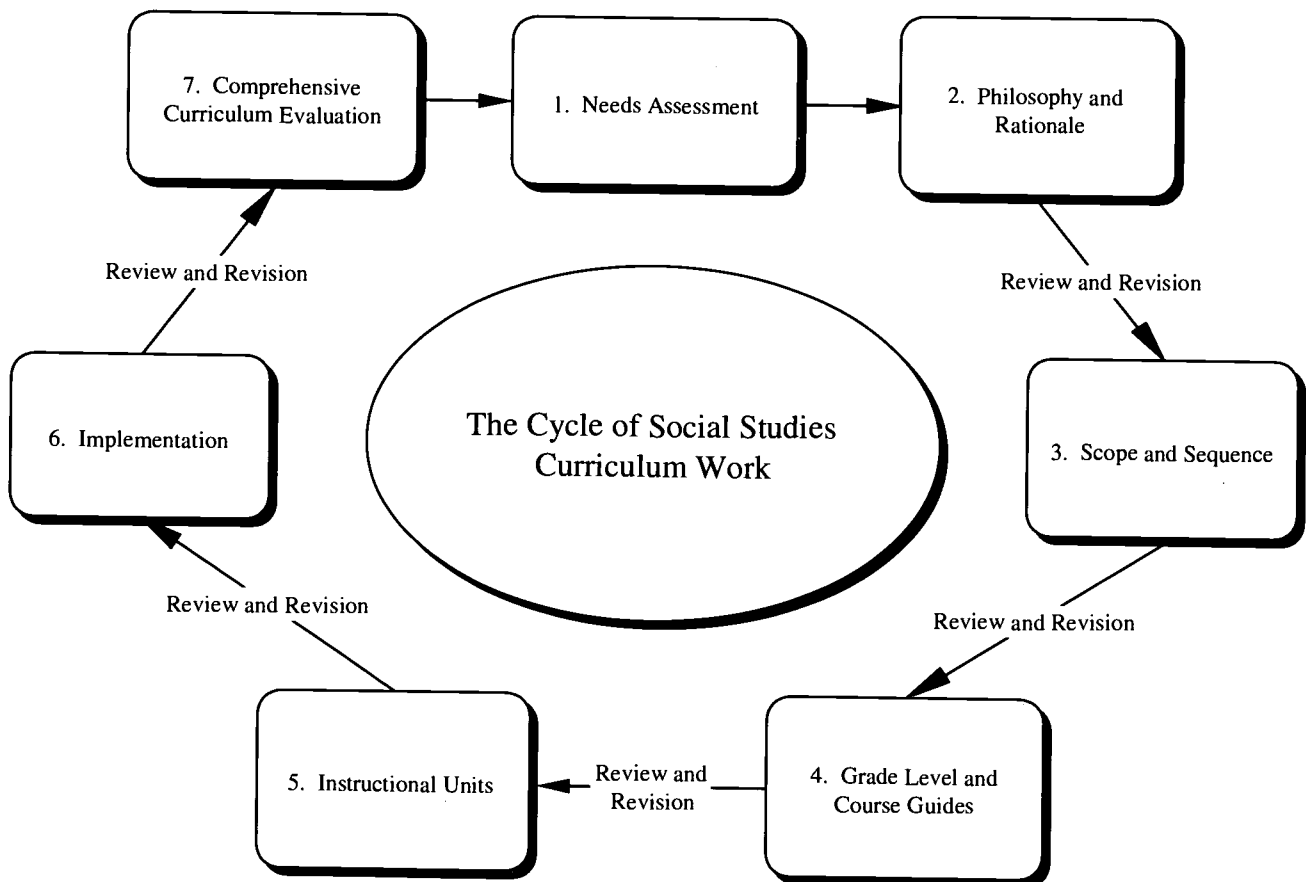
7. Comprehensive Curriculum Evaluation

1. Needs Assessment

2. Philosophy and Rationale

Review and Revision

Review and Revision

The Cycle of Social Studies Curriculum Work

6. Implementation

3. Scope and Sequence

Review and Revision

Review and Revision

5. Instructional Units

Review and Revision

4. Grade Level and Course Guides